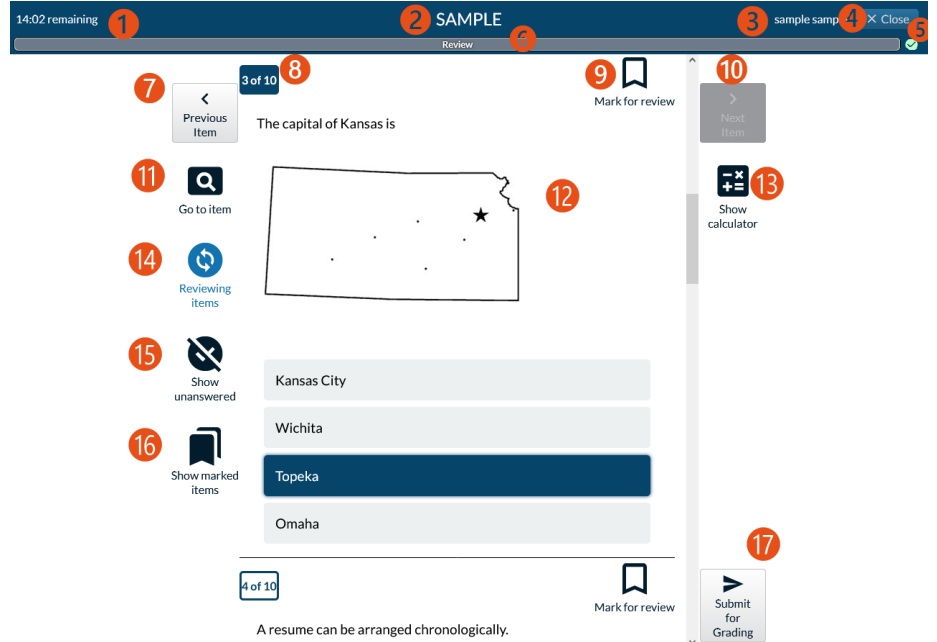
14:02 remaining 1 2 SAMPLE 3 sample samp 4 × Close 5

Review 6

7 Previous Item

3 of 10 8

9 Mark for review

10 Next Item

The capital of Kansas is

11 Go to item

12

13 Show calculator

14 Reviewing items

15 Show unanswered

16 Show marked items

Kansas City

Wichita

Topeka

Omaha

17

4 of 10

Mark for review

Submit for Grading

A resume can be arranged chronologically.